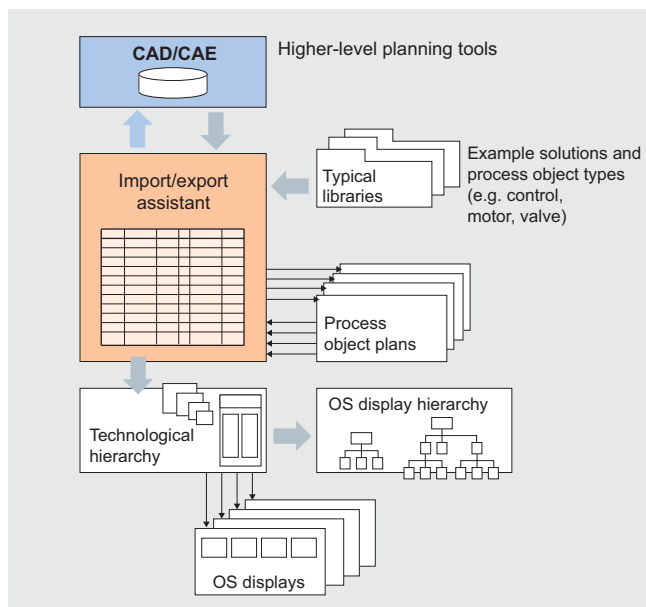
CAD/CAE

Higher-level planning tools

Import/export assistant

Typical libraries

Example solutions and process object types (e.g. control, motor, valve)

Process object plans

Technological hierarchy

OS display hierarchy

OS displays